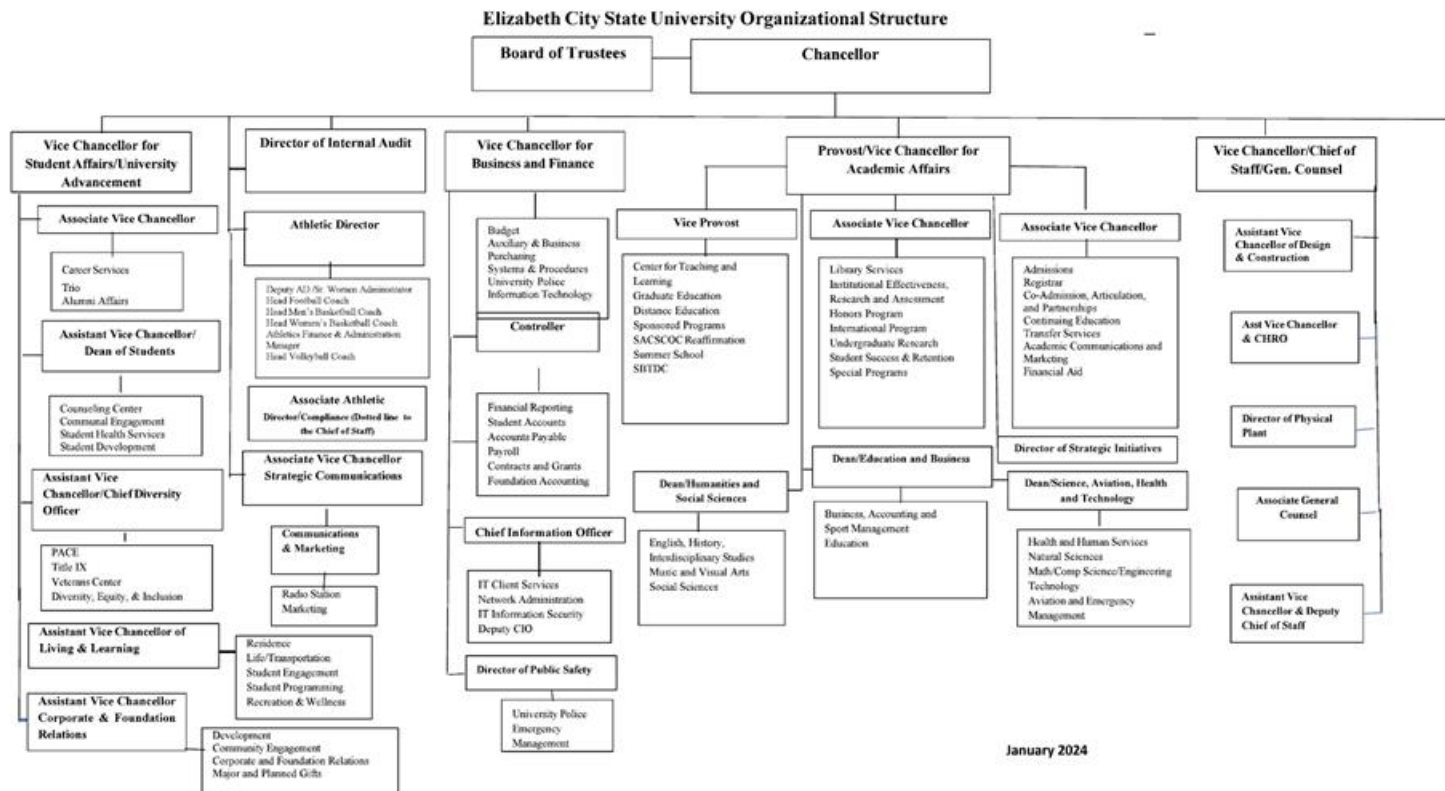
Elizabeth City State University Organizational Structure

Board of Trustees

Chancellor

Vice Chancellor for Student Affairs/University Advancement

Associate Vice Chancellor

Career Services
Trio
Alumni Affairs

Assistant Vice Chancellor/ Dean of Students

Counseling Center
Communal Engagement
Student Health Services
Student Development

Assistant Vice Chancellor/Chief Diversity Officer

PACE
Title IX
Veterans Center
Diversity, Equity, & Inclusion

Assistant Vice Chancellor of Living & Learning

Residence
Life/Transportation
Student Engagement
Student Programming
Recreation & Wellness

Assistant Vice Chancellor Corporate & Foundation Relations

Development
Community Engagement
Corporate and Foundation Relations
Major and Planned Gifts

Director of Internal Audit

Athletic Director

Deputy AD /Sr. Women Administrator
Head Football Coach
Head Men's Basketball Coach
Head Women's Basketball Coach
Athletics Finance & Administration Manager
Head Volleyball Coach

Associate Athletic Director/Compliance (Dotted line to the Chief of Staff)

Associate Vice Chancellor Strategic Communications

Communications & Marketing

Radio Station
Marketing

Vice Chancellor for Business and Finance

Budget
Auxiliary & Business
Purchasing
Systems & Procedures
University Police
Information Technology

Controller

Financial Reporting
Student Accounts
Accounts Payable
Payroll
Contracts and Grants
Foundation Accounting

Chief Information Officer

IT Client Services
Network Administration
IT Information Security
Deputy CIO

Director of Public Safety

University Police
Emergency
Management

Provost/Vice Chancellor for Academic Affairs

Vice Provost

Center for Teaching and Learning
Graduate Education
Distance Education
Sponsored Programs
SACSCOC Reaffirmation
Summer School
SBTDC

Associate Vice Chancellor

Library Services
Institutional Effectiveness, Research and Assessment
Honors Program
International Program
Undergraduate Research
Student Success & Retention
Special Programs

Associate Vice Chancellor

Admissions
Registrar
Co-Admission, Articulation, and Partnerships
Continuing Education
Transfer Services
Academic Communications and Marketing
Financial Aid

Director of Strategic Initiatives

Dean/Humanities and Social Sciences

English, History, Interdisciplinary Studies
Music and Visual Arts
Social Sciences

Dean/Education and Business

Business, Accounting and Sport Management
Education

Dean/Science, Aviation, Health and Technology

Health and Human Services
Natural Sciences
Math/Comp Science/Engineering Technology
Aviation and Emergency Management

Vice Chancellor/Chief of Staff/Gen. Counsel

Assistant Vice Chancellor of Design & Construction

Asst Vice Chancellor & CHRO

Director of Physical Plant

Associate General Counsel

Assistant Vice Chancellor & Deputy Chief of Staff

January 2024